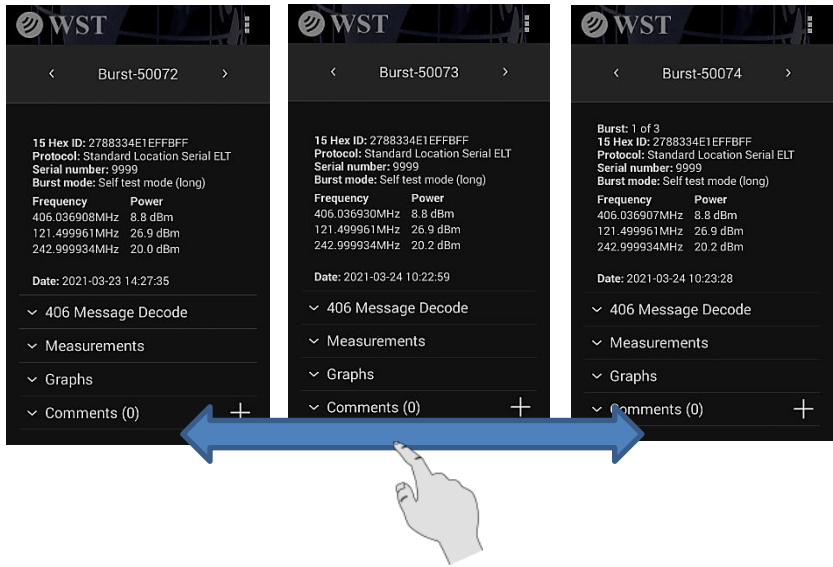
WST

‹ Burst-50072 ›

15 Hex ID: 2788334E1EFFBFF
Protocol: Standard Location Serial ELT
Serial number: 9999
Burst mode: Self test mode (long)

| Frequency | Power |
|---|---|
| 406.036908MHz | 8.8 dBm |
| 121.499961MHz | 26.9 dBm |
| 242.999934MHz | 20.0 dBm |

Date: 2021-03-23 14:27:35

406 Message Decode

Measurements

Graphs

Comments (0) +

WST

‹ Burst-50073 ›

15 Hex ID: 2788334E1EFFBFF
Protocol: Standard Location Serial ELT
Serial number: 9999
Burst mode: Self test mode (long)

| Frequency | Power |
|---|---|
| 406.036930MHz | 8.8 dBm |
| 121.499961MHz | 26.9 dBm |
| 242.999934MHz | 20.2 dBm |

Date: 2021-03-24 10:22:59

406 Message Decode

Measurements

Graphs

Comments (0) +

WST

‹ Burst-50074 ›

Burst: 1 of 3
15 Hex ID: 2788334E1EFFBFF
Protocol: Standard Location Serial ELT
Serial number: 9999
Burst mode: Self test mode (long)

| Frequency | Power |
|---|---|
| 406.036907MHz | 8.8 dBm |
| 121.499961MHz | 26.9 dBm |
| 242.999934MHz | 20.2 dBm |

Date: 2021-03-24 10:23:28

406 Message Decode

Measurements

Graphs

Comments (0) +